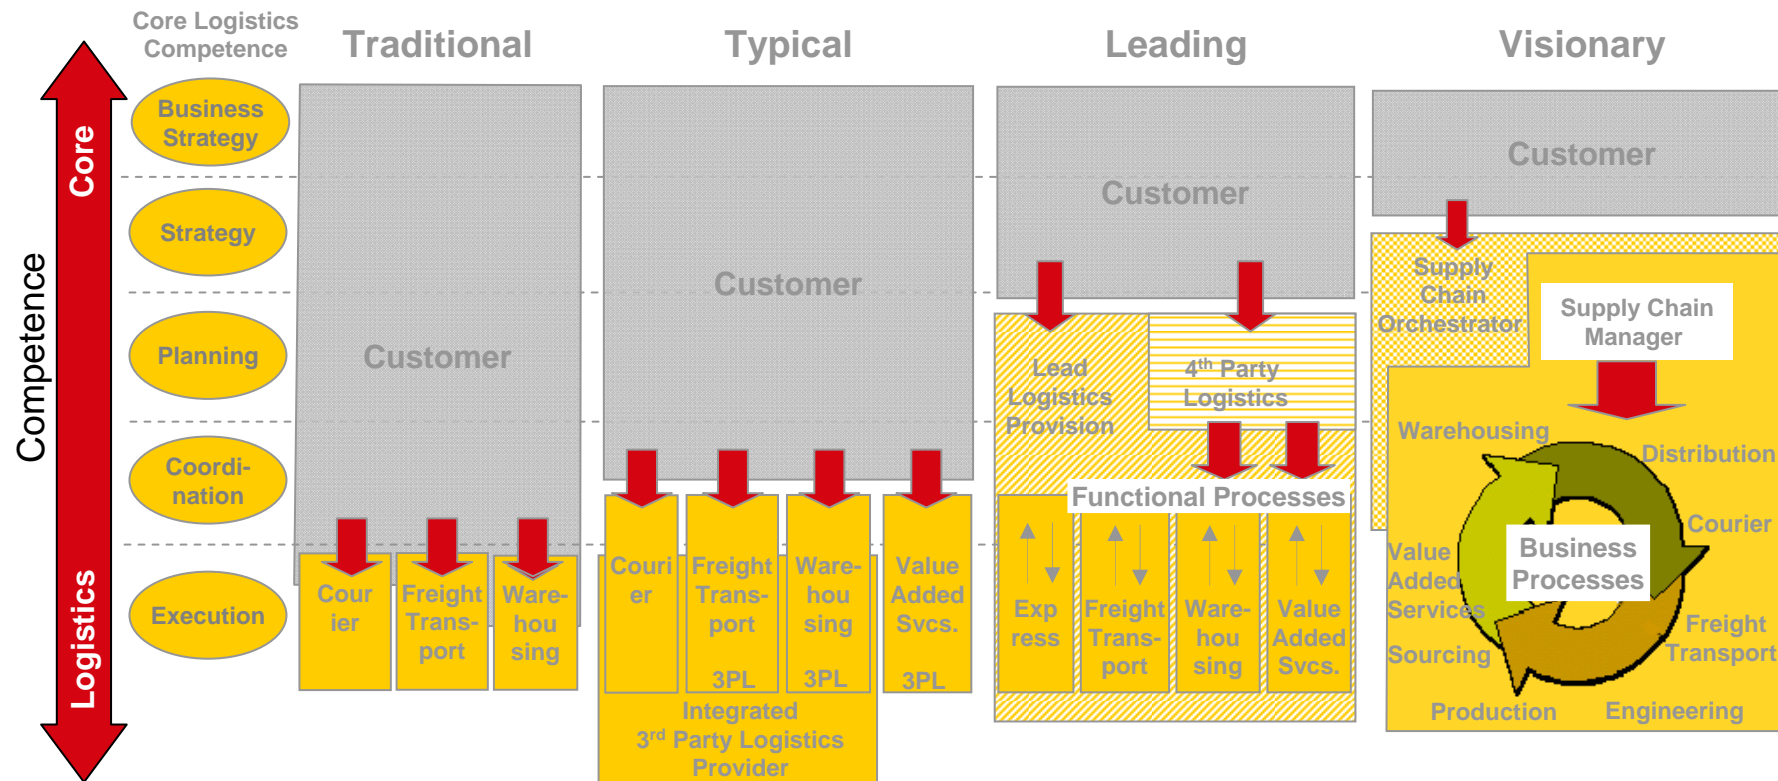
Core Logistics Competence

Traditional

Typical

Leading

Visionary

Core

Competence

Logistics

Business Strategy

Strategy

Planning

Coordination

Execution

Customer

Courier

Freight Transport

Warehousing

Customer

Courier

Freight Transport

3PL

Warehousing

3PL

Value Added Svcs.

3PL

Integrated 3$^{rd}$ Party Logistics Provider

Customer

Lead Logistics Provision

4$^{th}$ Party Logistics

Functional Processes

Express

Freight Transport

Warehousing

Value Added Svcs.

Customer

Supply Chain Orchestrator

Supply Chain Manager

Warehousing

Distribution

Courier

Value Added Services

Business Processes

Freight Transport

Sourcing

Production

Engineering